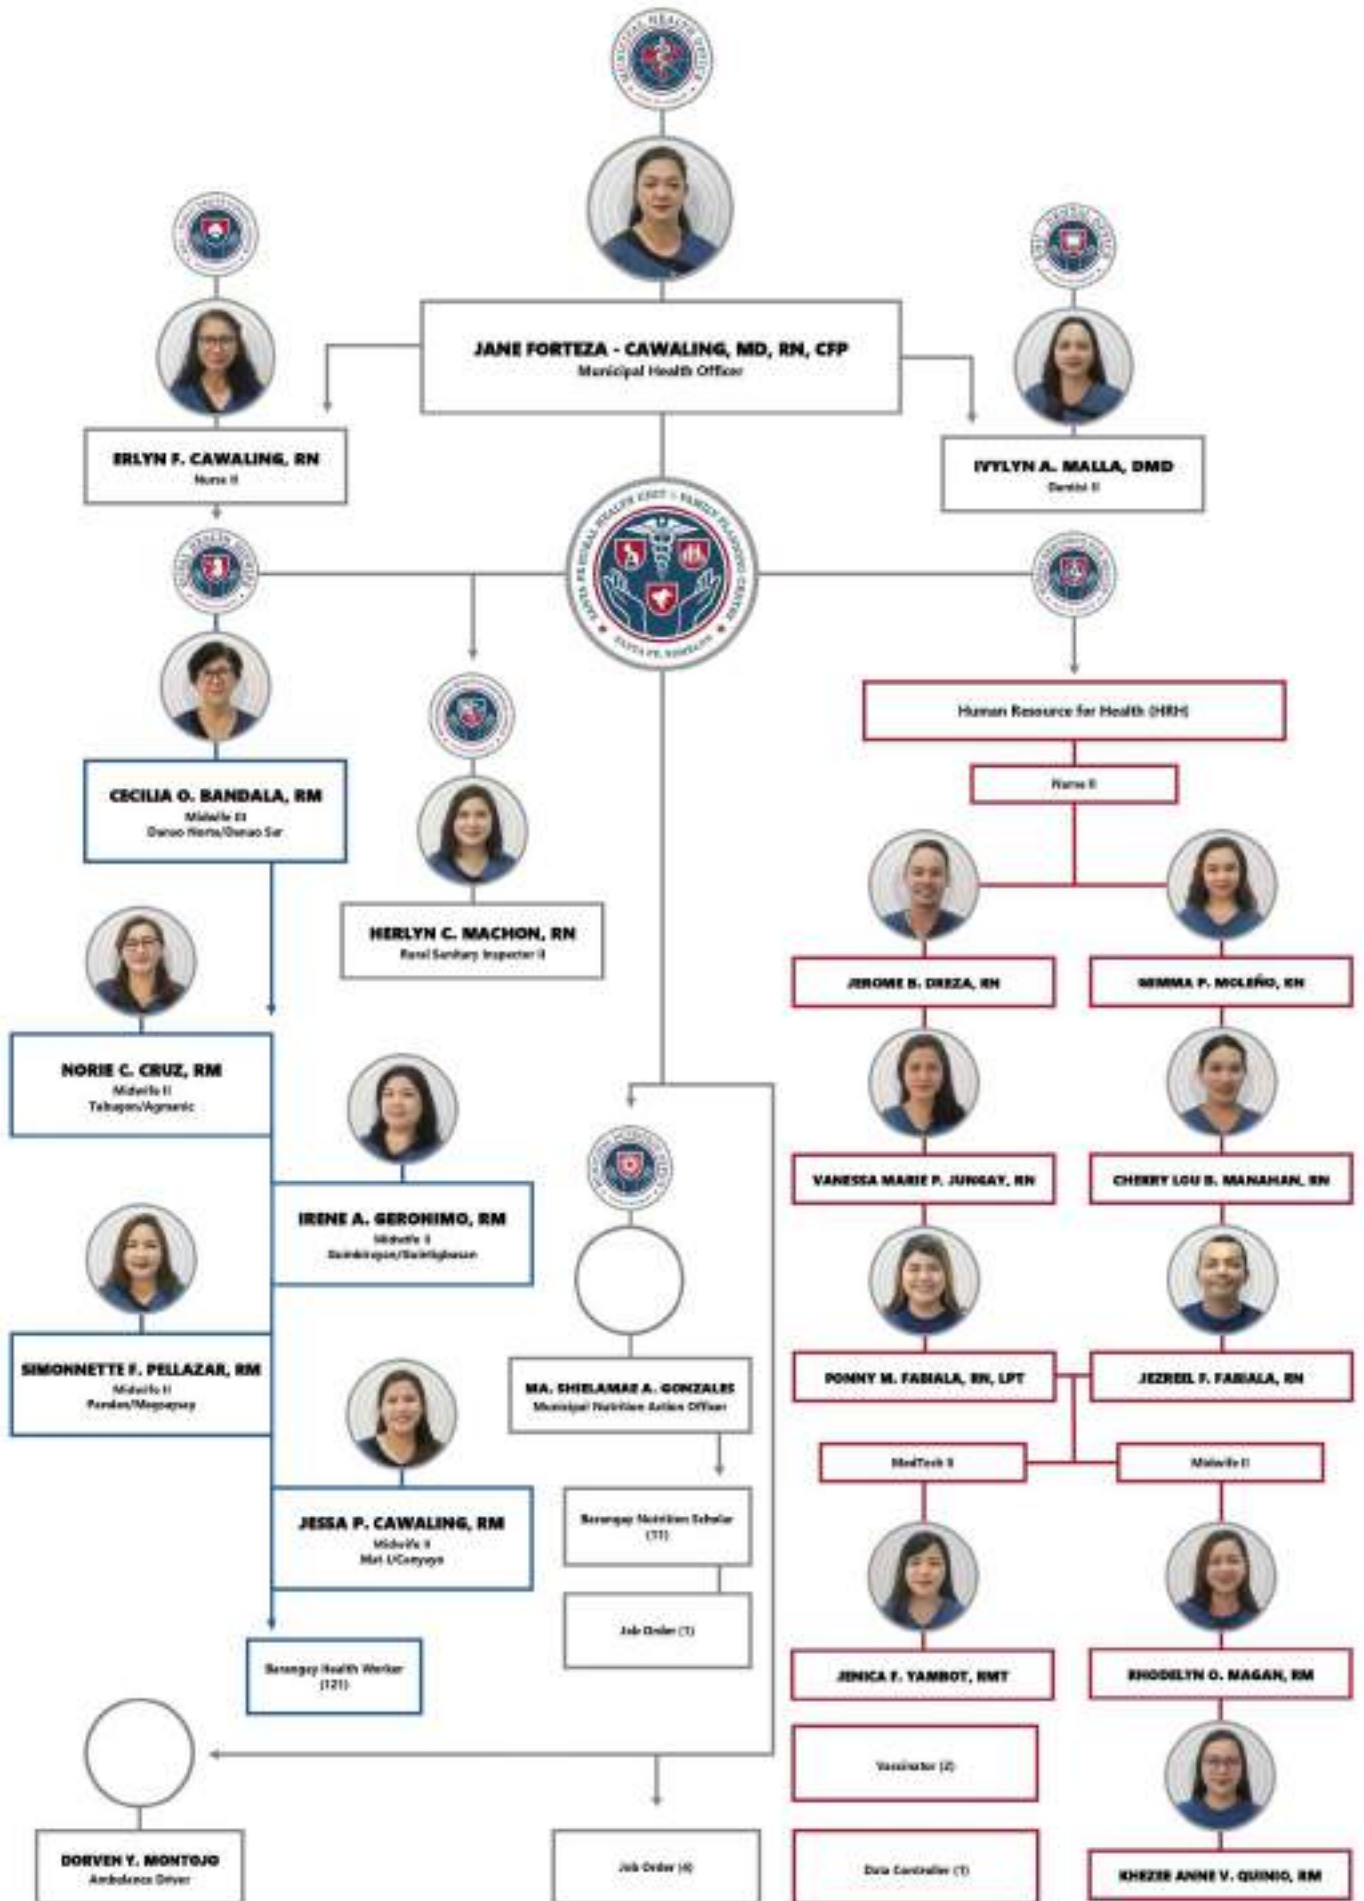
JANE FORTEZA - CAWALING, MD, RN, CFP
Municipal Health Officer

ERLYN F. CAWALING, RN
Nurse II

IVYLYN A. MALLA, DMD
Dentist II

CECILIA O. BANDALA, RM
Midwife III
Danao Norte/Danao Sur

HERLYN C. MACHON, RN
Rural Sanitary Inspector II

Human Resource for Health (HRH)

Nurse II

JEROME B. DREZA, RN

GEMMA P. MOLEÑO, RN

NORIE C. CRUZ, RM
Midwife II
Tabugon/Agnanic

VANESSA MARIE P. JUNGAY, RN

CHERRY LOU B. MANAHAN, RN

IRENE A. GERONIMO, RM
Midwife II
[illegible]

SIMONNETTE F. PELLAZAR, RM
Midwife II
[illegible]

MA. SHIELAMAE A. GONZALES
Municipal Nutrition Action Officer

PONNY M. FABIALA, RN, LPT

JEZREEL F. FABIALA, RN

MedTech II

Midwife II

JESSA P. CAWALING, RM
Midwife II
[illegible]

Barangay Nutrition Scholar (11)

Job Order (1)

JENICA F. YAMBOT, RMT

RHODELYN O. MAGAN, RM

Barangay Health Worker (121)

Vaccinator (2)

DORVEN Y. MONTOJO
Ambulance Driver

Job Order (4)

Data Controller (1)

KHEZER ANNE V. QUINIO, RM